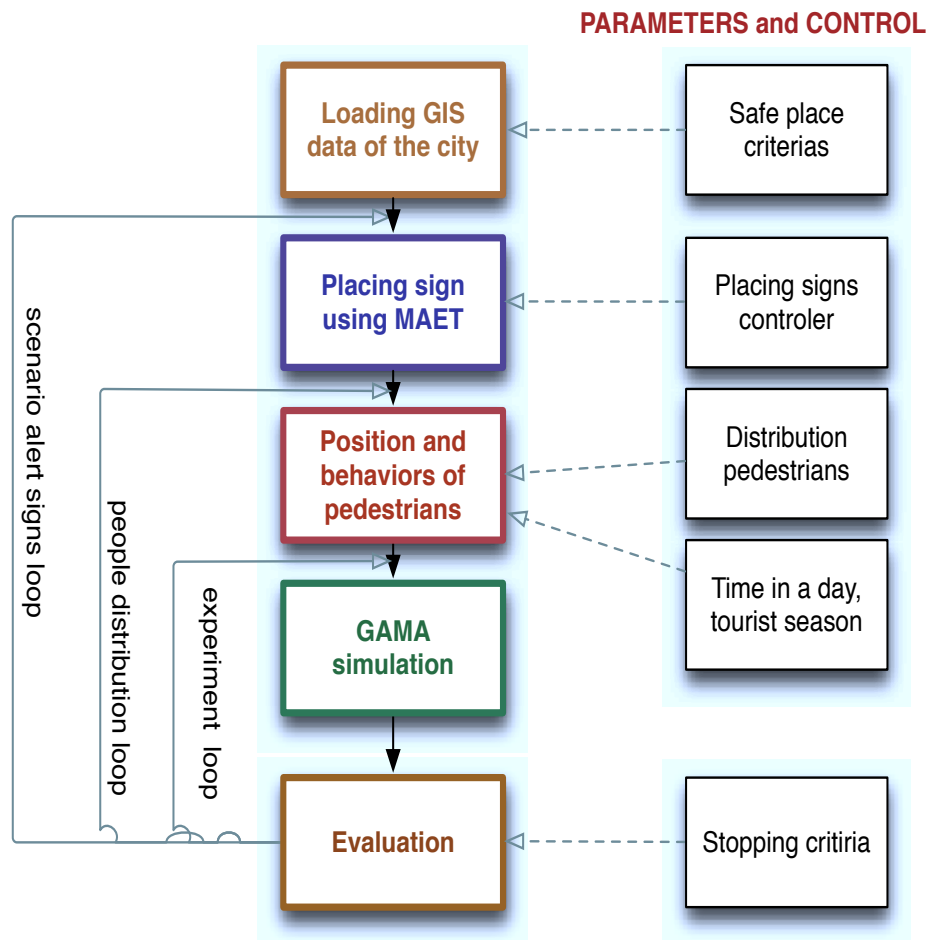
PARAMETERS and CONTROL

Loading GIS data of the city

Safe place criterias

Placing sign using MAET

Placing signs controler

Position and behaviors of pedestrians

Distribution pedestrians

Time in a day, tourist season

GAMA simulation

Evaluation

Stopping critiria

scenario alert signs loop

people distribution loop

experiment loop